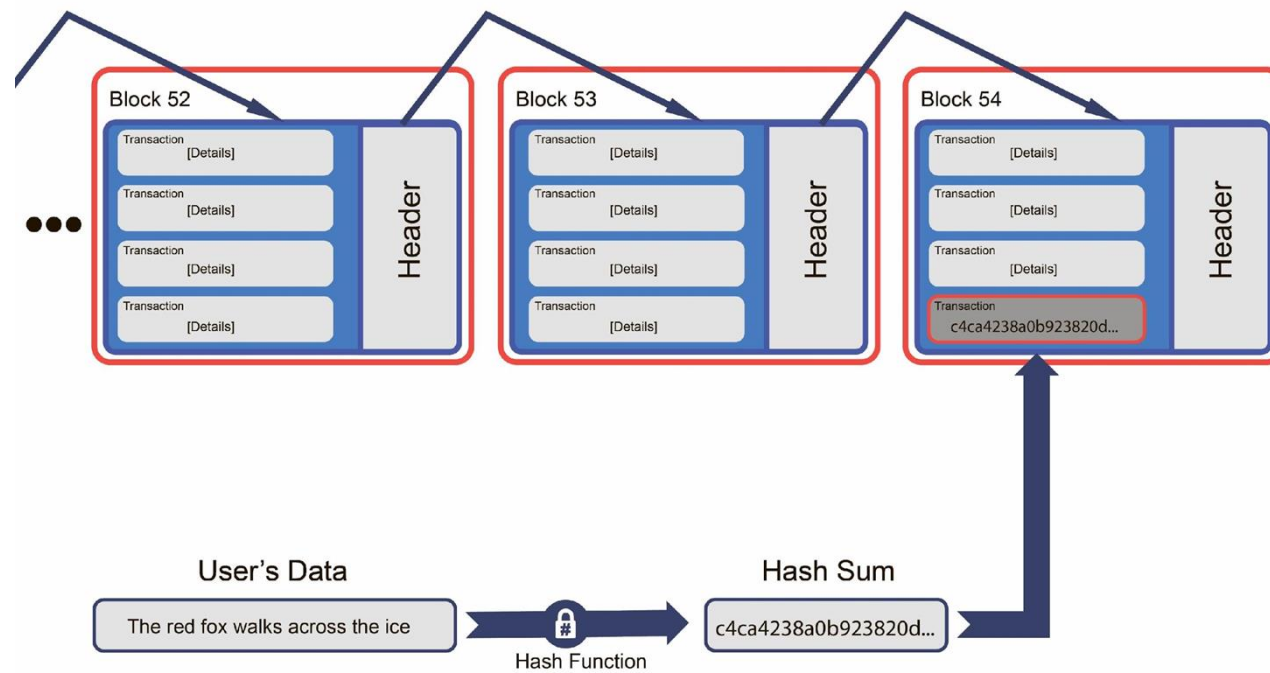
Block 52

Transaction
[Details]

Transaction
[Details]

Transaction
[Details]

Transaction
[Details]

Header

Block 53

Transaction
[Details]

Transaction
[Details]

Transaction
[Details]

Transaction
[Details]

Header

Block 54

Transaction
[Details]

Transaction
[Details]

Transaction
[Details]

Transaction
c4ca4238a0b923820d...

Header

User's Data

The red fox walks across the ice

#

Hash Function

Hash Sum

c4ca4238a0b923820d...